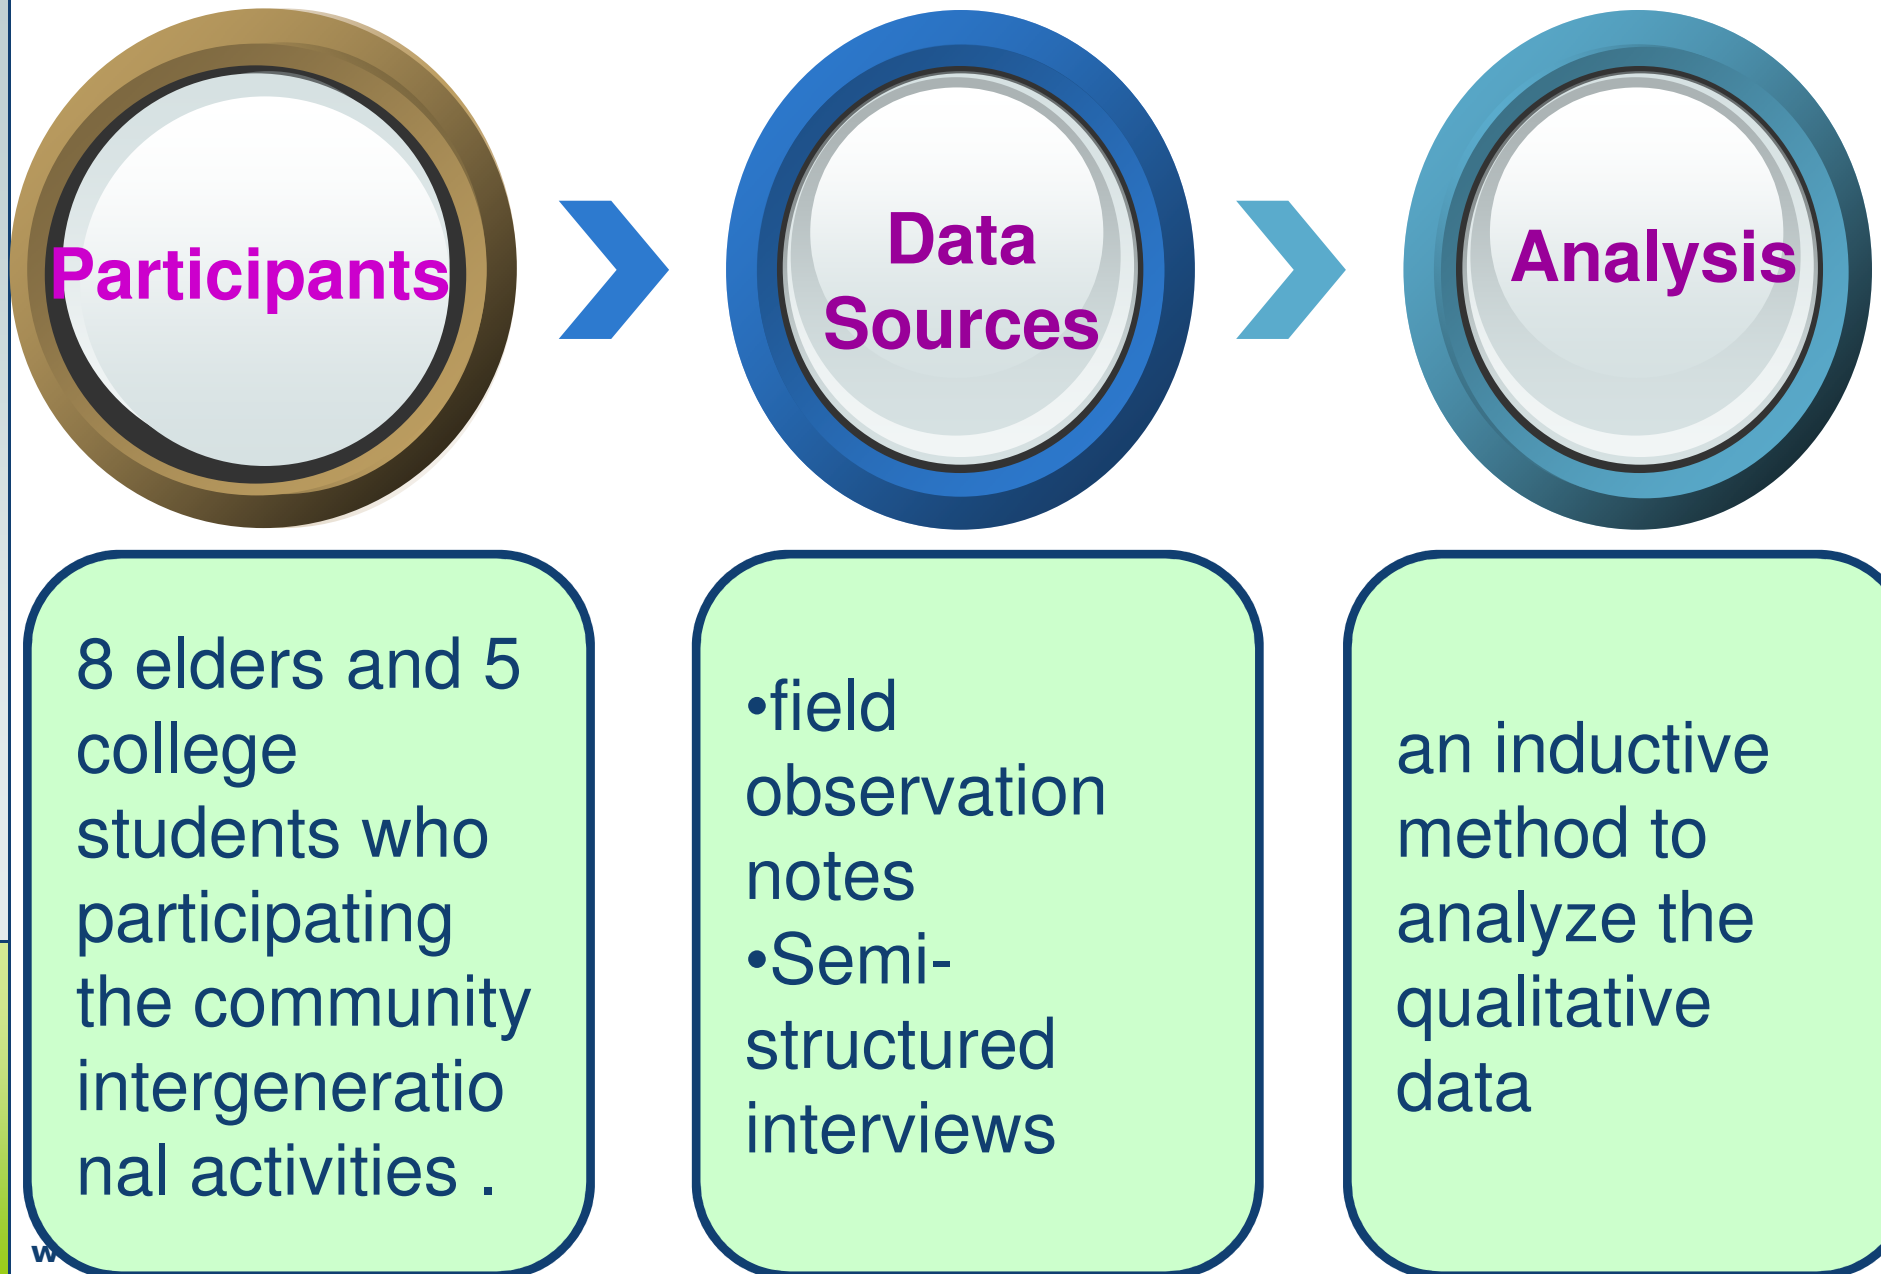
Participants

Data Sources

Analysis

8 elders and 5 college students who participating the community intergeneratio nal activities .

•field observation notes
•Semi-structured interviews

an inductive method to analyze the qualitative data